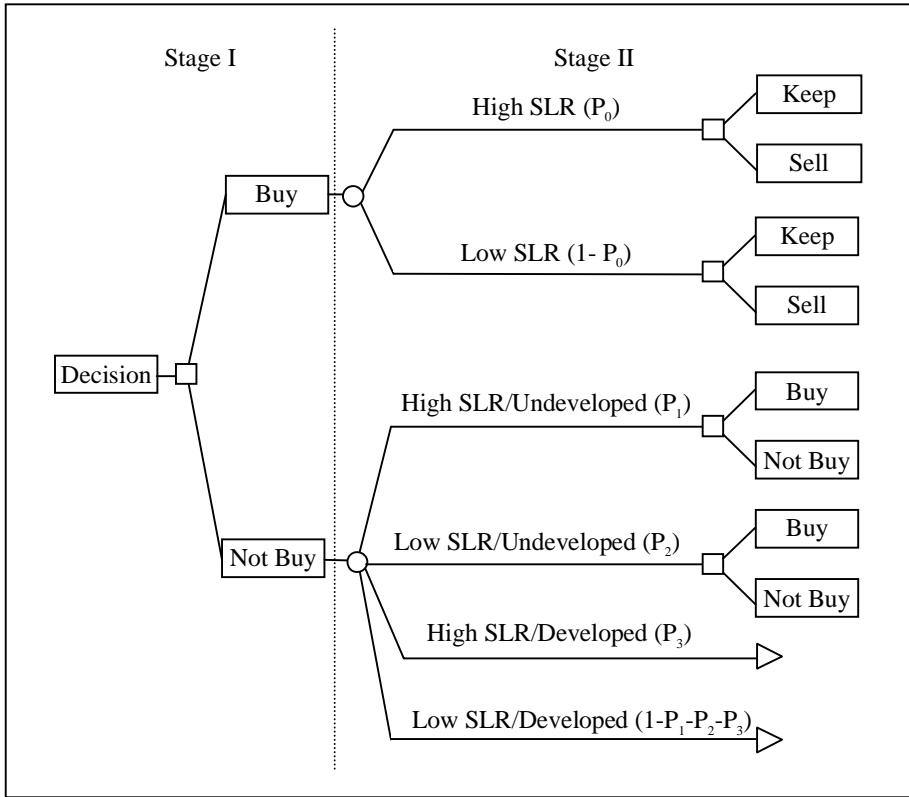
Stage I

Stage II

Decision

Buy

High SLR ($P_0$)

Keep

Sell

Low SLR (1- $P_0$)

Keep

Sell

Not Buy

High SLR/Undeveloped ($P_1$)

Buy

Not Buy

Low SLR/Undeveloped ($P_2$)

Buy

Not Buy

High SLR/Developed ($P_3$)

Low SLR/Developed (1-$P_1$-$P_2$-$P_3$)